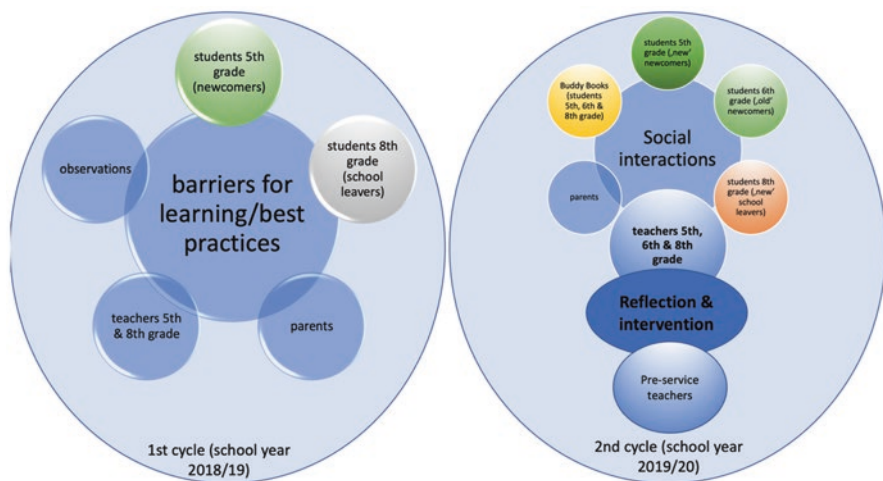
students 5th grade (newcomers)

observations

barriers for learning/best practices

students 8th grade (school leavers)

teachers 5th & 8th grade

parents

1st cycle (school year 2018/19)

students 5th grade („new' newcomers)

Buddy Books (students 5th, 6th & 8th grade)

students 6th grade („old' newcomers)

Social interactions

parents

students 8th grade („new' school leavers)

teachers 5th, 6th & 8th grade

Reflection & intervention

Pre-service teachers

2nd cycle (school year 2019/20)